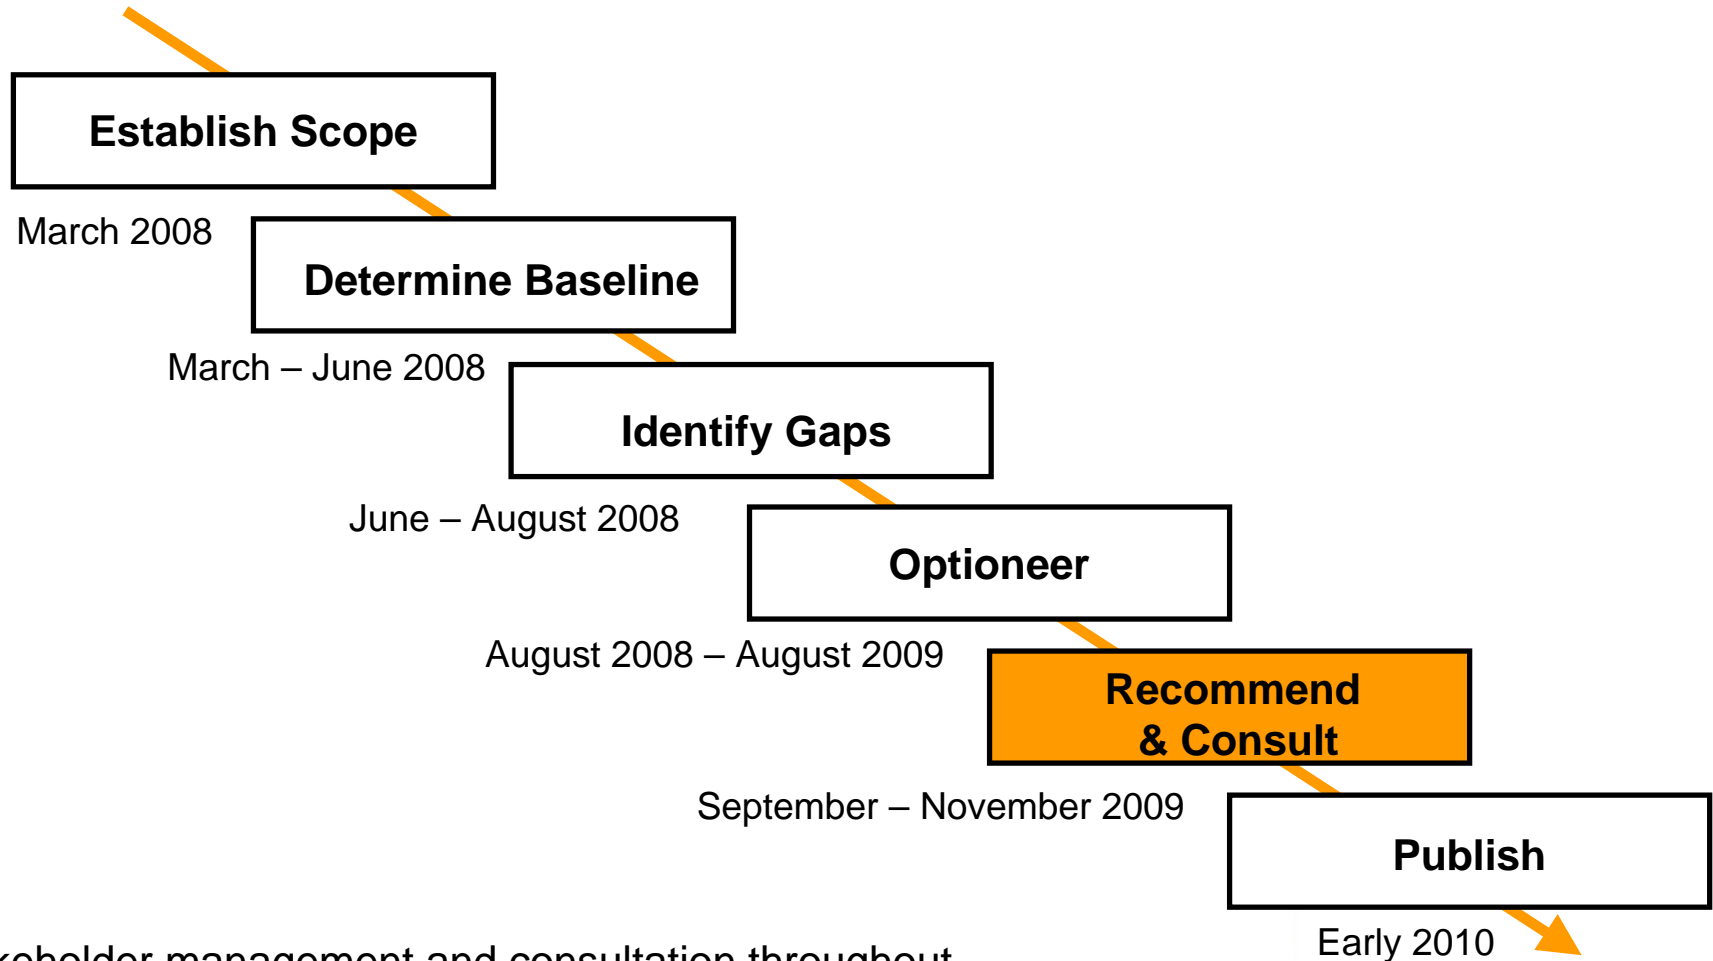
Establish Scope

March 2008

Determine Baseline

March – June 2008

Identify Gaps

June – August 2008

Optioneer

August 2008 – August 2009

Recommend & Consult

September – November 2009

Publish

Early 2010

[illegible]keholder management and consultation throughout